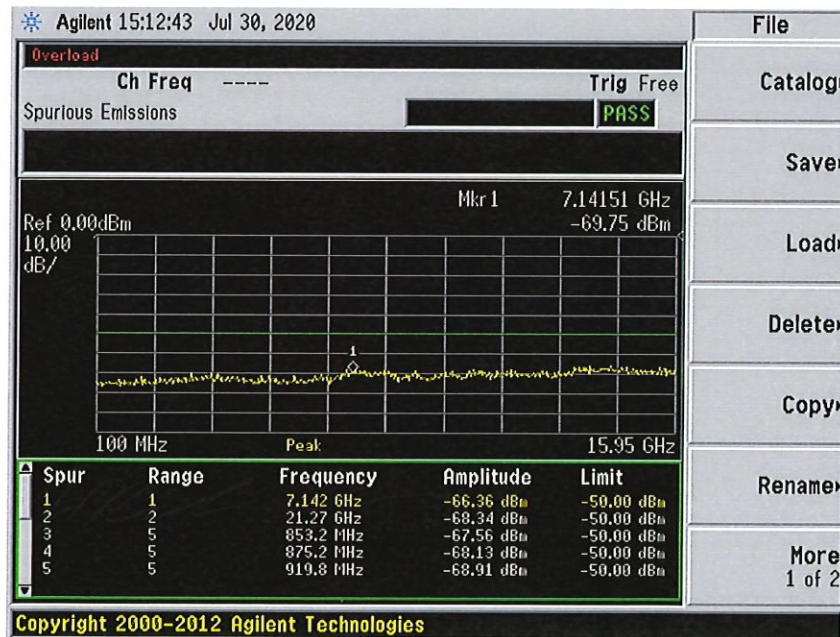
Agilent 15:12:43 Jul 30, 2020

Overload

Ch Freq ---- Trig Free

Spurious Emissions PASS

Mkr1 7.14151 GHz

Ref 0.00dBm -69.75 dBm

10.00 dB/

1

100 MHz Peak 15.95 GHz

| Spur | Range | Frequency | Amplitude | Limit |
|---|---|---|---|---|
| 1 | 1 | 7.142 GHz | -66.36 dBm | -50.00 dBm |
| 2 | 2 | 21.27 GHz | -68.34 dBm | -50.00 dBm |
| 3 | 5 | 853.2 MHz | -67.56 dBm | -50.00 dBm |
| 4 | 5 | 875.2 MHz | -68.13 dBm | -50.00 dBm |
| 5 | 5 | 919.8 MHz | -68.91 dBm | -50.00 dBm |

Copyright 2000-2012 Agilent Technologies

File

Catalog

Save

Load

Delete

Copy

Rename

More 1 of 2